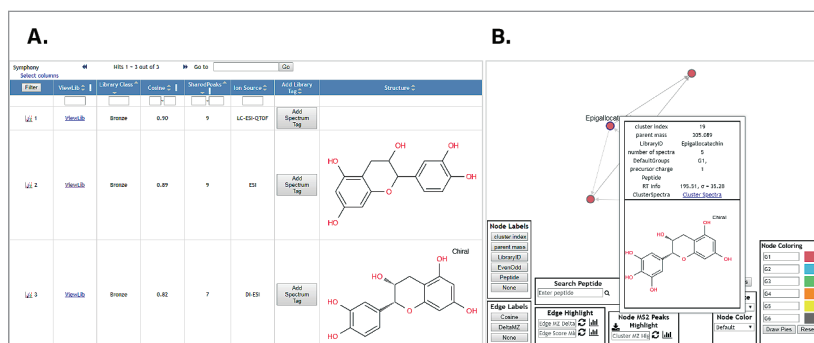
A.

Symphony
Select columns
Hits 1 ~ 3 out of 3
Go to
Go

| Filter | ViewLib | Library Class | Cosine | SharedPeaks | Ion Source | Add Library Tag | Structure |
|---|---|---|---|---|---|---|---|
| 1 | ViewLib | Bronze | 0.90 | 9 | LC-ESI-QTOF | Add Spectrum Tag | |
| 2 | ViewLib | Bronze | 0.89 | 9 | ESI | Add Spectrum Tag | HO OH OH OH HO |
| 3 | ViewLib | Bronze | 0.82 | 7 | DI-ESI | Add Spectrum Tag | Chiral OH HO O OH OH HO |

B.

Epigallocatech

| cluster index | 19 |
|---|---|
| parent mass | 305.089 |
| LibraryID | Epigallocatechin |
| number of spectra | 5 |
| DefaultGroups | G1, |
| precursor charge | 1 |
| Peptide | |
| RT info | 195.51, σ = 35.28 |
| ClusterSpectra | Cluster Spectra |

Chiral
OH
HO
OH
OH
OH
OH

Node Labels
cluster index
parent mass
LibraryID
EvenOdd
Peptide
None

Edge Labels
Cosine
DeltaMZ
None

Search Peptide
Enter peptide

Edge Highlight
Edge MZ Delta
Edge Score Mi

Node MS2 Peaks Highlight
Cluster MZ Hi

Node Color
Default

Node Coloring
G1
G2
G3
G4
G5
G6
Draw Pies
Rese